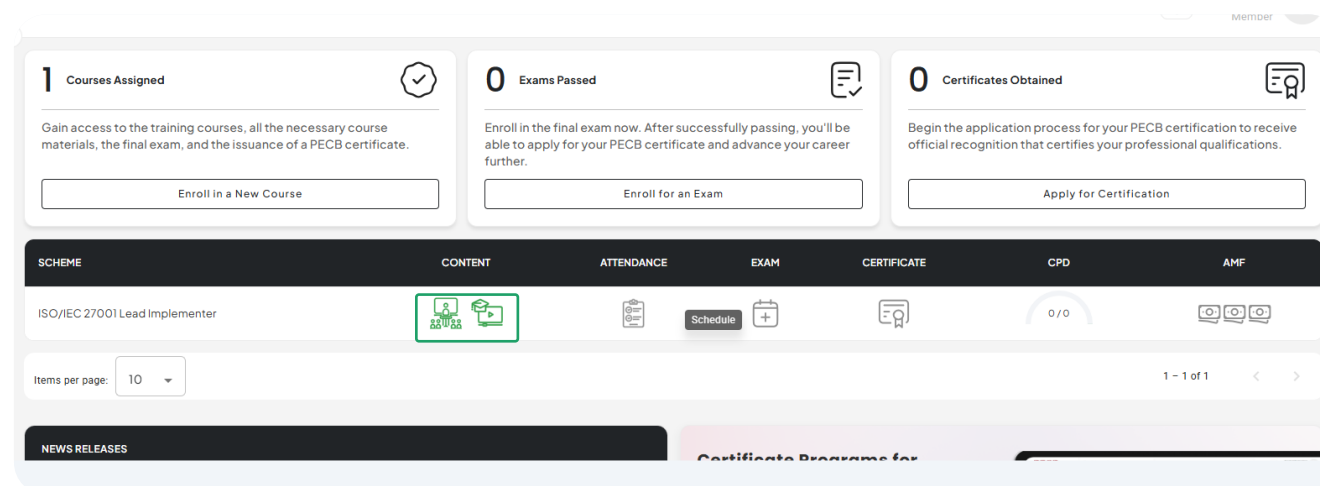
Member

1 Courses Assigned

Gain access to the training courses, all the necessary course materials, the final exam, and the issuance of a PECB certificate.

Enroll in a New Course

0 Exams Passed

Enroll in the final exam now. After successfully passing, you'll be able to apply for your PECB certificate and advance your career further.

Enroll for an Exam

0 Certificates Obtained

Begin the application process for your PECB certification to receive official recognition that certifies your professional qualifications.

Apply for Certification

| SCHEME | CONTENT | ATTENDANCE | EXAM | CERTIFICATE | CPD | AMF |
|---|---|---|---|---|---|---|
| ISO/IEC 27001 Lead Implementer | | | Schedule | | 0/0 | |

Items per page: 10

1 – 1 of 1

NEWS RELEASES

Certificate Programs for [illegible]